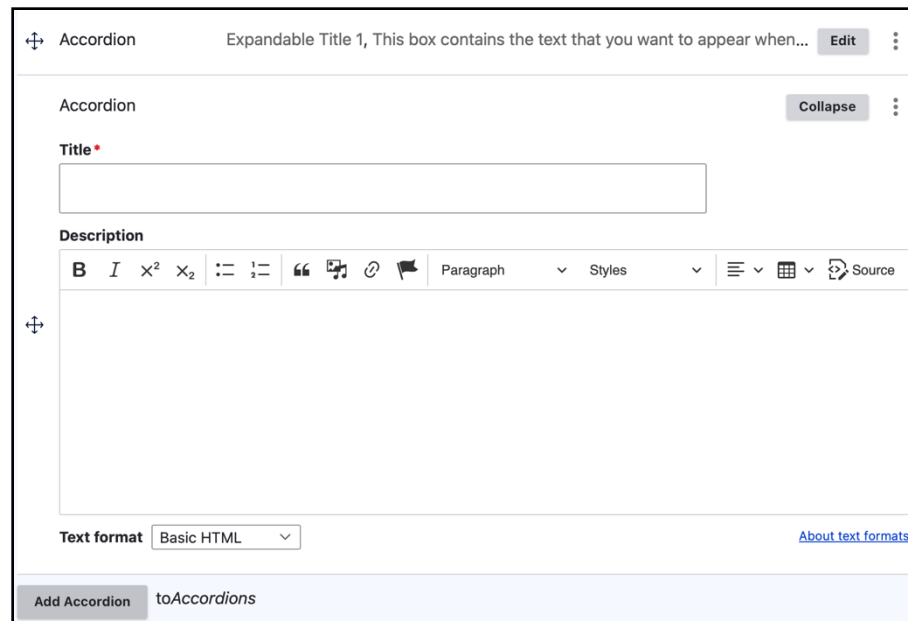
Accordion Expandable Title 1, This box contains the text that you want to appear when... Edit

Accordion Collapse

Title*

Description

B I $X^2$ $X_2$ Paragraph Styles Source

Text format Basic HTML

About text formats

Add Accordion to*Accordions*